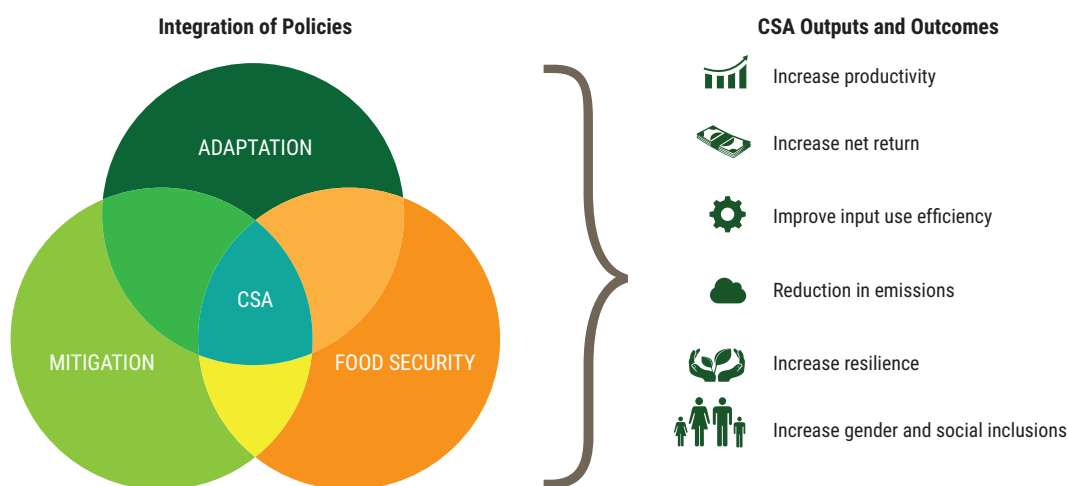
Integration of Policies

ADAPTATION

CSA

MITIGATION

FOOD SECURITY

CSA Outputs and Outcomes

Increase productivity

Increase net return

Improve input use efficiency

Reduction in emissions

Increase resilience

Increase gender and social inclusions